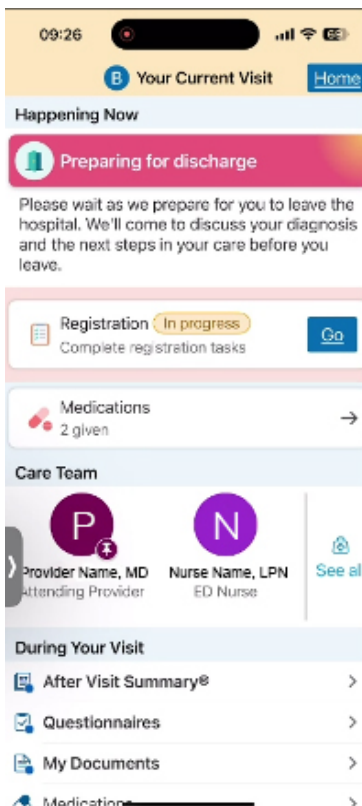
09:26

B Your Current Visit Home

Happening Now

Preparing for discharge

Please wait as we prepare for you to leave the hospital. We'll come to discuss your diagnosis and the next steps in your care before you leave.

Registration In progress
Complete registration tasks
Go

Medications
2 given

Care Team

P
Provider Name, MD
Attending Provider

N
Nurse Name, LPN
ED Nurse

See al

During Your Visit

After Visit Summary®

Questionnaires

My Documents

Medication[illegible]